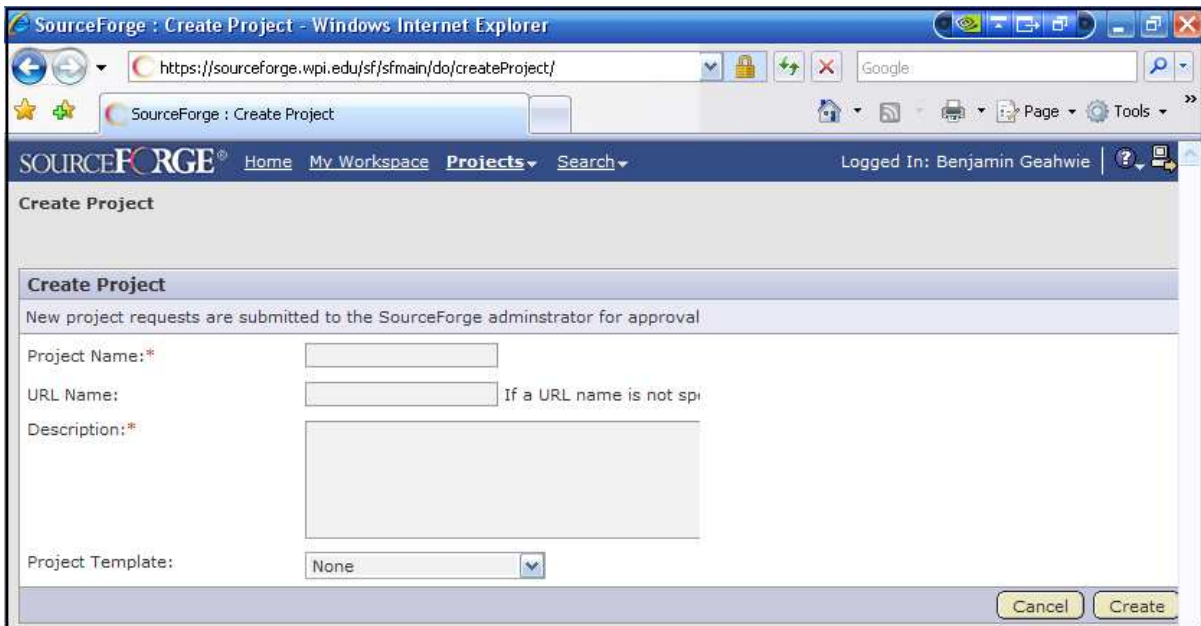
SourceForge : Create Project - Windows Internet Explorer

https://sourceforge.wpi.edu/sf/sfmain/do/createProject/

Google

SourceForge : Create Project

Page ▾ Tools ▾

SOURCEFORGE® Home My Workspace Projects ▾ Search ▾

Logged In: Benjamin Geahwie

Create Project

Create Project

New project requests are submitted to the SourceForge adminstrator for approval

Project Name:*

URL Name: If a URL name is not sp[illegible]

Description:*

Project Template: None

Cancel Create